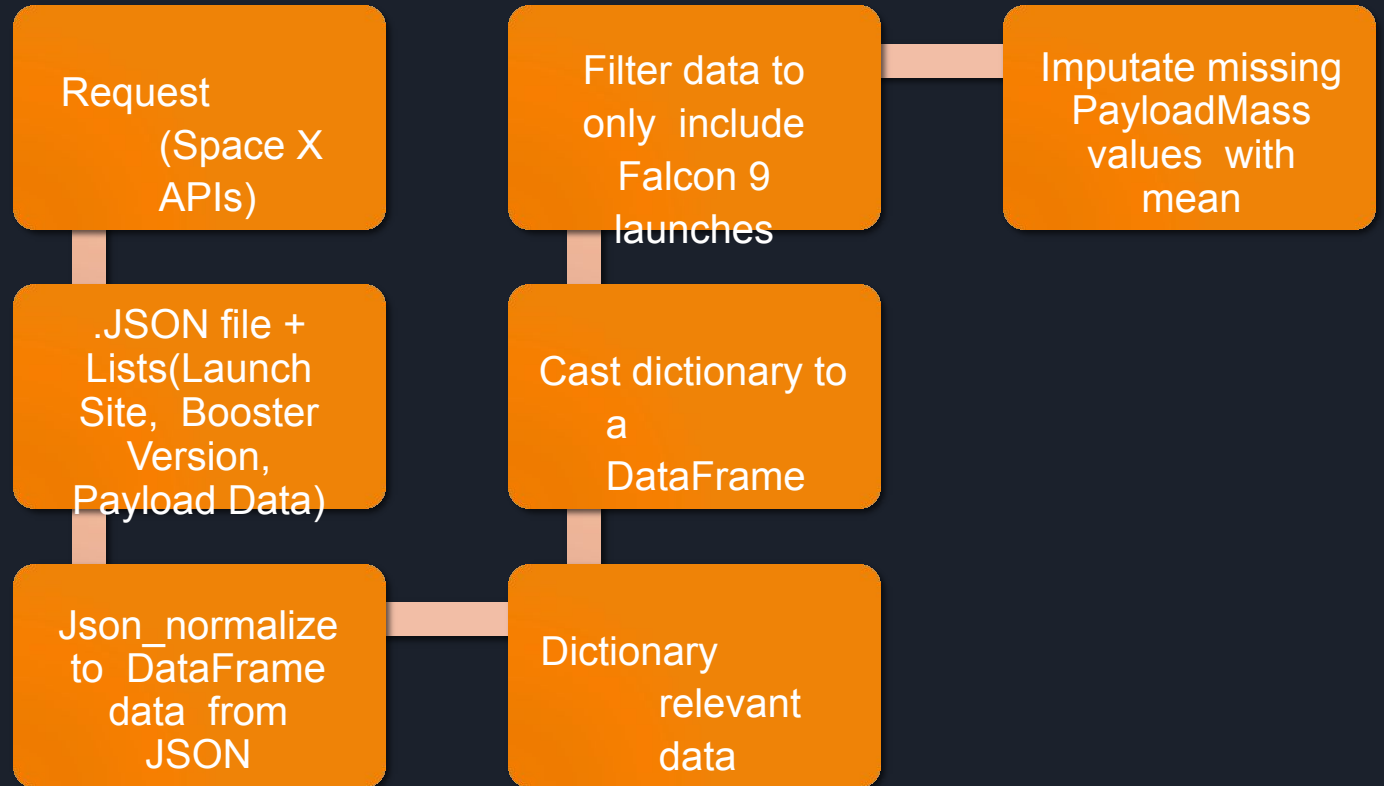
Request (Space X APIs)

.JSON file + Lists(Launch Site, Booster Version, Payload Data)

Json_normalize to DataFrame data from JSON

Dictionary relevant data

Cast dictionary to a DataFrame

Filter data to only include Falcon 9 launches

Imputate missing PayloadMass values with mean